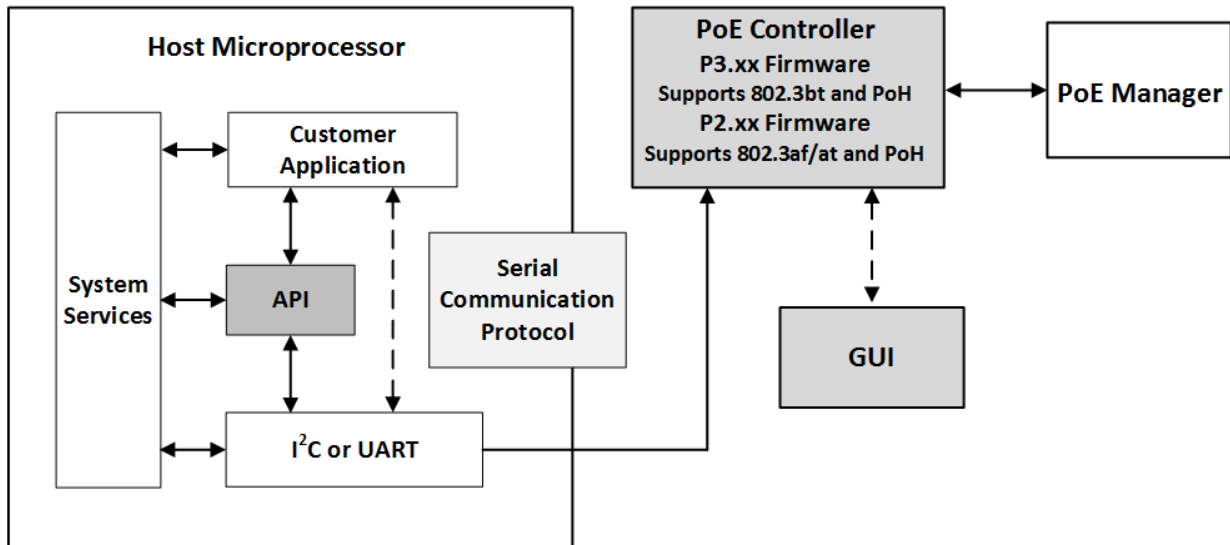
Host Microprocessor

Customer Application

System Services

API

$I^2C$ or UART

Serial Communication Protocol

PoE Controller
P3.xx Firmware
Supports 802.3bt and PoH
P2.xx Firmware
Supports 802.3af/at and PoH

PoE Manager

GUI